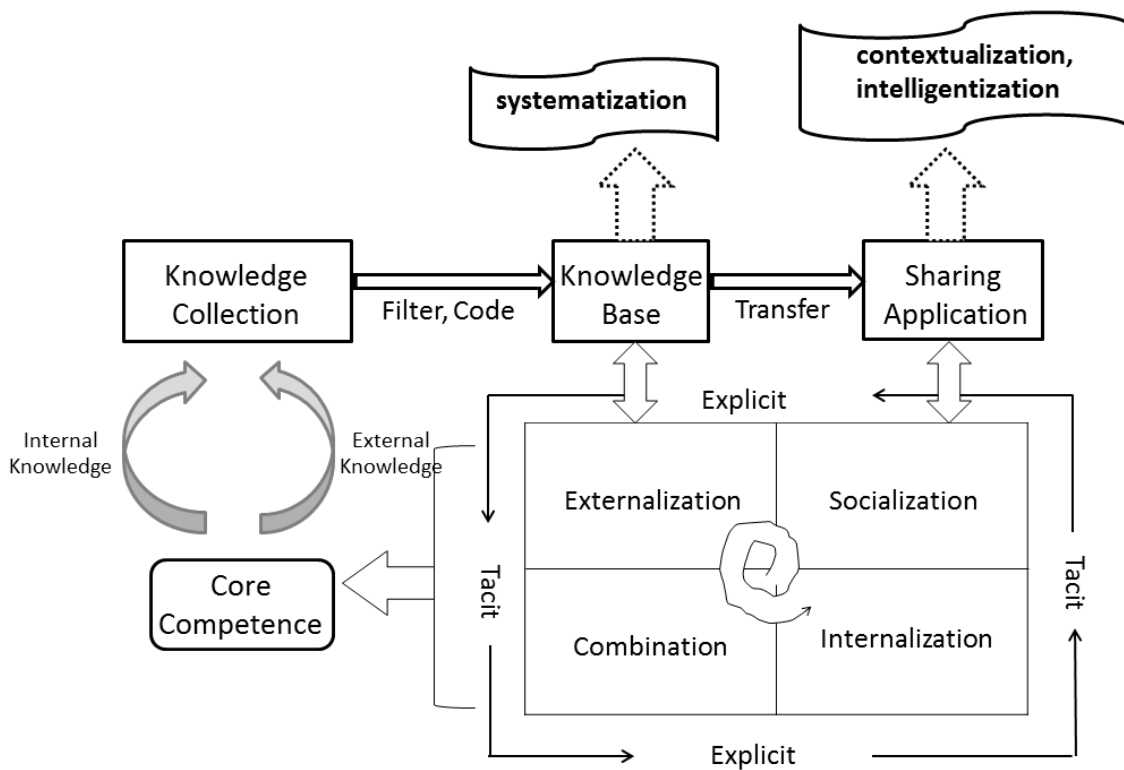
systematization

contextualization, intelligentization

Knowledge Collection

Filter, Code

Knowledge Base

Transfer

Sharing Application

Explicit

Internal Knowledge

External Knowledge

Externalization

Socialization

Core Competence

Tacit

Combination

Internalization

Tacit

Explicit